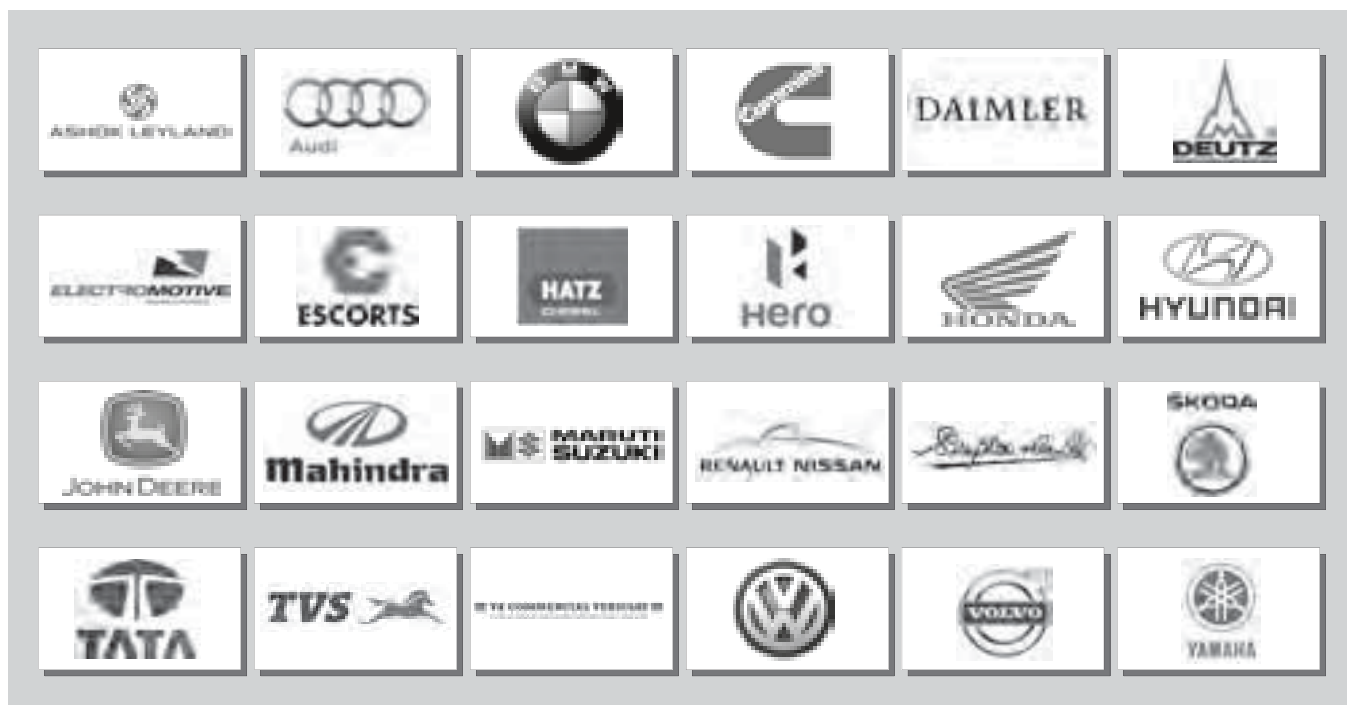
ASHOK LEYLAND

Audi

BMW

Cummins

DAIMLER

DEUTZ

ELECTROMOTIVE

ESCORTS

HATZ DIESEL

Hero

HONDA

HYUNDAI

JOHN DEERE

Mahindra

MARUTI SUZUKI

RENAULT NISSAN

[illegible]

SKODA

TATA

TVS

VE COMMERCIAL VEHICLES

VOLVO

YAMAHA